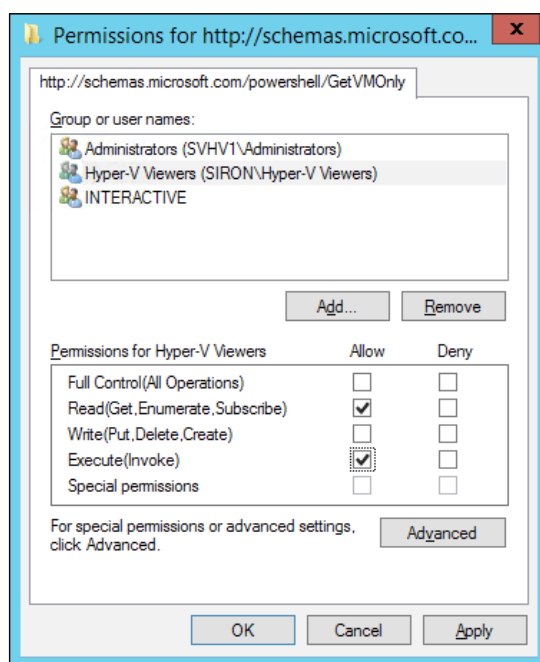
Permissions for http://schemas.microsoft.co...

X

http://schemas.microsoft.com/powershell/GetVMOnly

Group or user names:

Administrators (SVHV1\Administrators)
Hyper-V Viewers (SIRON\Hyper-V Viewers)
INTERACTIVE

Add...

Remove

| Permissions for Hyper-V Viewers | Allow | Deny |
|---|---|---|
| Full Control(All Operations) | ☐ | ☐ |
| Read(Get,Enumerate,Subscribe) | ☑ | ☐ |
| Write(Put,Delete,Create) | ☐ | ☐ |
| Execute(Invoke) | ☑ | ☐ |
| Special permissions | ☐ | ☐ |

For special permissions or advanced settings, click Advanced.

Advanced

OK

Cancel

Apply